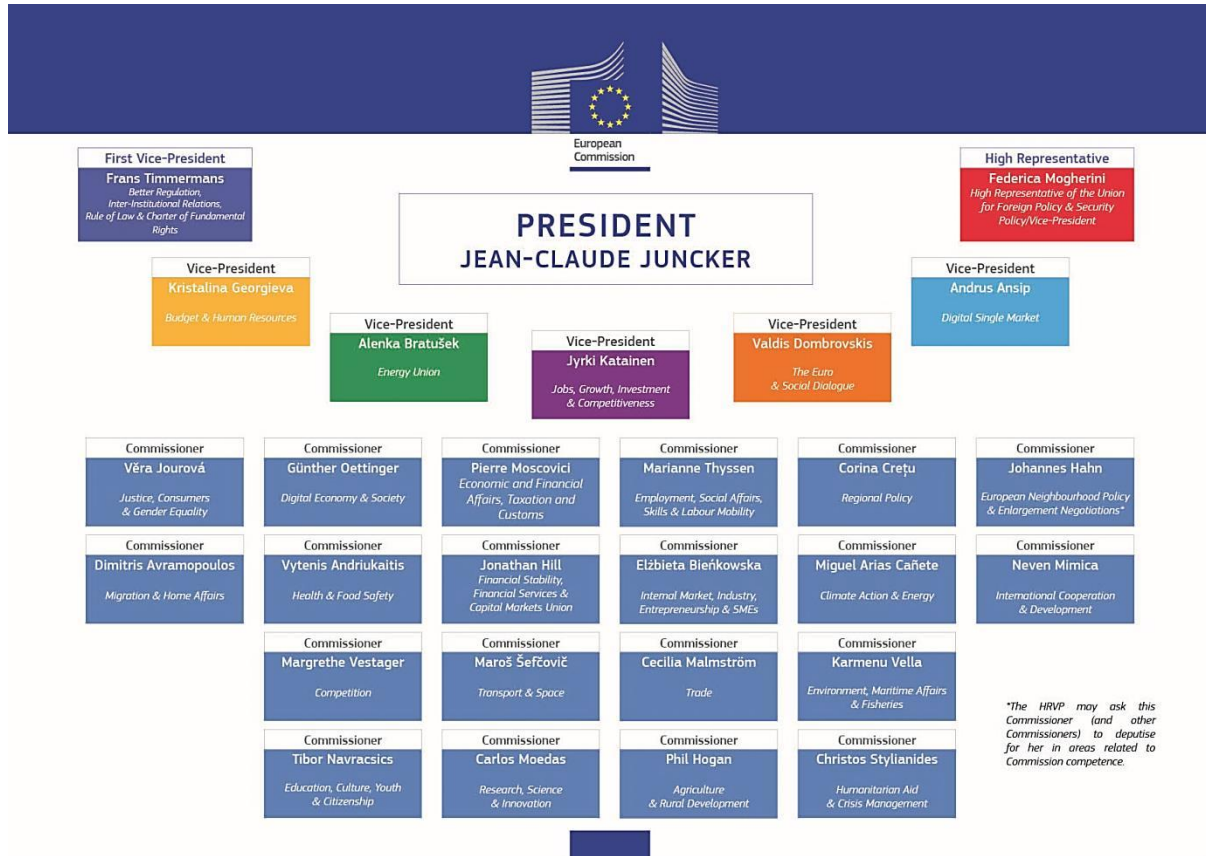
European Commission

First Vice-President
Frans Timmermans
Better Regulation, Inter-Institutional Relations, Rule of Law & Charter of Fundamental Rights

PRESIDENT
JEAN-CLAUDE JUNCKER

High Representative
Federica Mogherini
High Representative of the Union for Foreign Policy & Security Policy/Vice-President

Vice-President
Kristalina Georgieva
Budget & Human Resources

Vice-President
Andrus Ansip
Digital Single Market

Vice-President
Alenka Bratušek
Energy Union

Vice-President
Jyrki Katainen
Jobs, Growth, Investment & Competitiveness

Vice-President
Valdis Dombrovskis
The Euro & Social Dialogue

Commissioner
Věra Jourová
Justice, Consumers & Gender Equality

Commissioner
Günther Oettinger
Digital Economy & Society

Commissioner
Pierre Moscovici
Economic and Financial Affairs, Taxation and Customs

Commissioner
Marianne Thyssen
Employment, Social Affairs, Skills & Labour Mobility

Commissioner
Corina Creţu
Regional Policy

Commissioner
Johannes Hahn
European Neighbourhood Policy & Enlargement Negotiations*

Commissioner
Dimitris Avramopoulos
Migration & Home Affairs

Commissioner
Vytenis Andriukaitis
Health & Food Safety

Commissioner
Jonathan Hill
Financial Stability, Financial Services & Capital Markets Union

Commissioner
Elżbieta Bieńkowska
Internal Market, Industry, Entrepreneurship & SMEs

Commissioner
Miguel Arias Cañete
Climate Action & Energy

Commissioner
Neven Mimica
International Cooperation & Development

Commissioner
Margrethe Vestager
Competition

Commissioner
Maroš Šefčovič
Transport & Space

Commissioner
Cecilia Malmström
Trade

Commissioner
Karmenu Vella
Environment, Maritime Affairs & Fisheries

*The HRVP may ask this Commissioner (and other Commissioners) to deputise for her in areas related to Commission competence.

Commissioner
Tibor Navracsics
Education, Culture, Youth & Citizenship

Commissioner
Carlos Moedas
Research, Science & Innovation

Commissioner
Phil Hogan
Agriculture & Rural Development

Commissioner
Christos Stylianides
Humanitarian Aid & Crisis Management